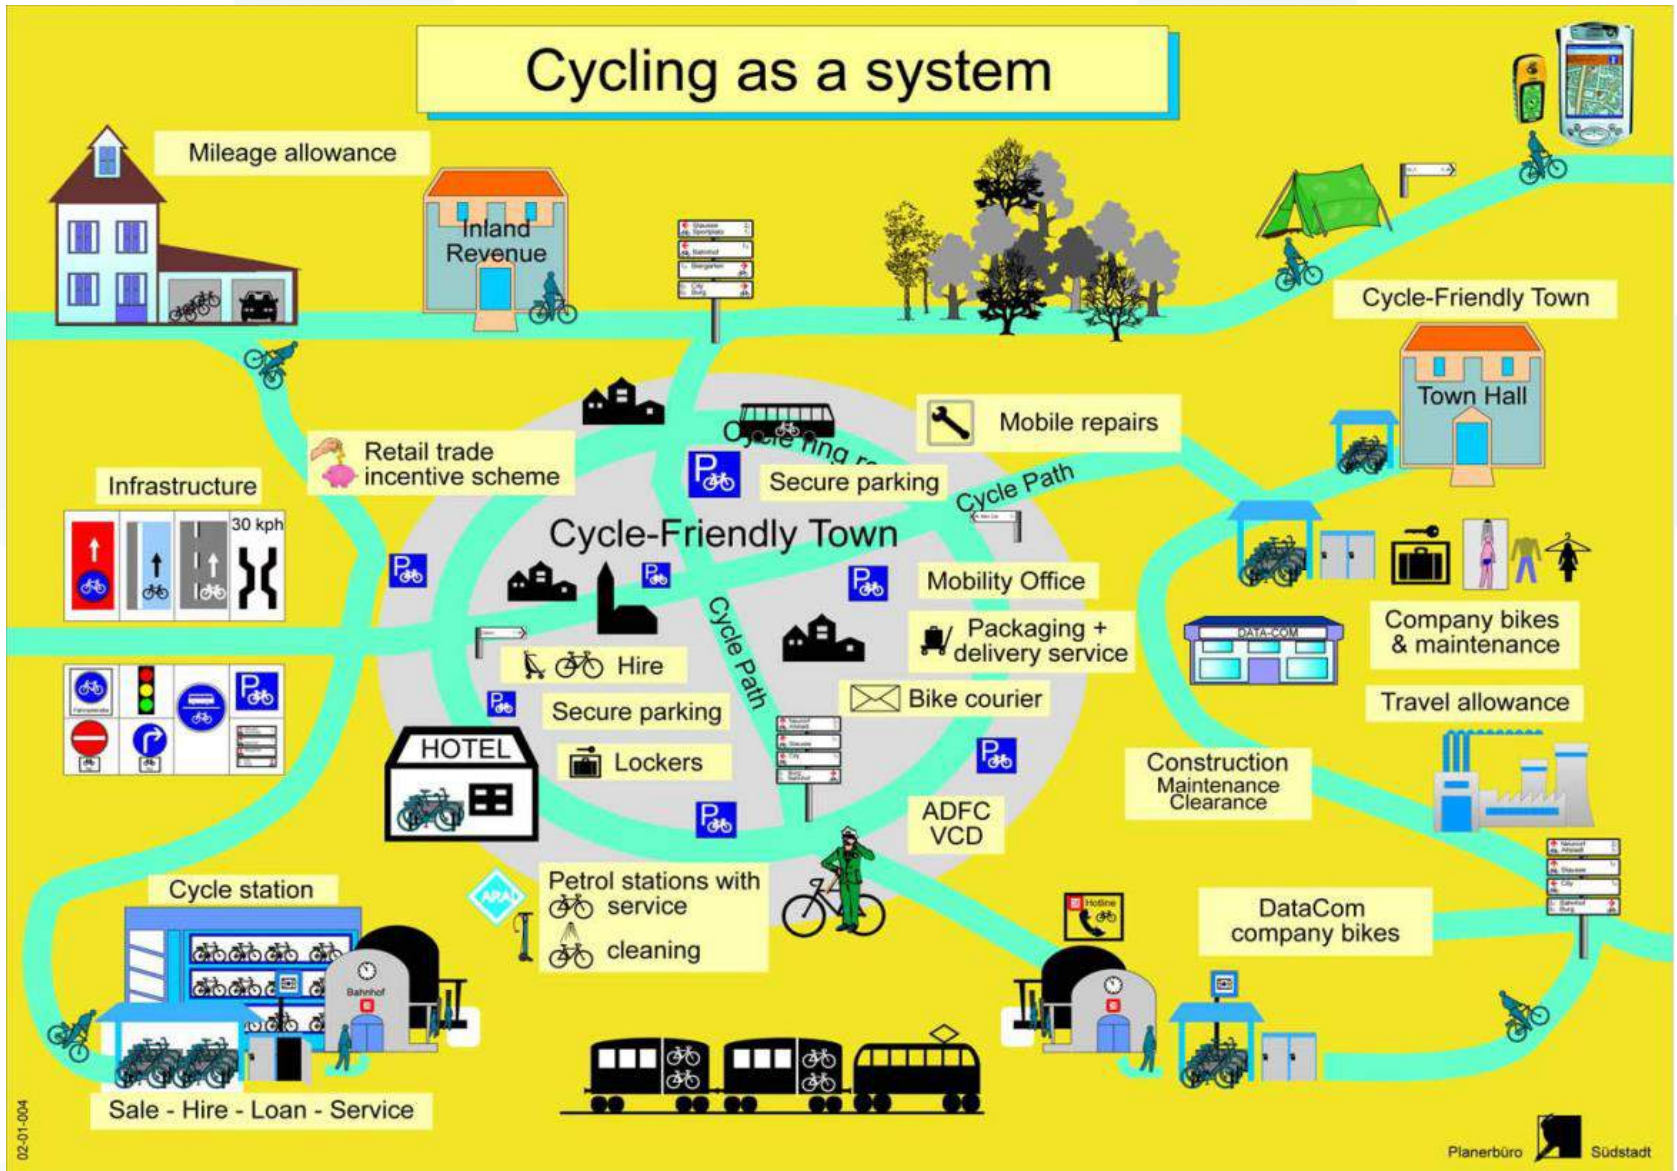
Cycling as a system

Mileage allowance

Inland Revenue

Cycle-Friendly Town

Town Hall

Infrastructure

30 kph

Retail trade incentive scheme

Cycle ring r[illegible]

Mobile repairs

Secure parking

Cycle Path

Cycle-Friendly Town

Mobility Office

Cycle Path

Packaging + delivery service

Hire

Secure parking

Bike courier

Lockers

HOTEL

ADFC VCD

Company bikes & maintenance

DATA-COM

Travel allowance

Construction Maintenance Clearance

Cycle station

Bahnhof

Petrol stations with service cleaning

ARAL

Hotline

DataCom company bikes

Sale - Hire - Loan - Service

02-01-004

Planerbüro Südstadt